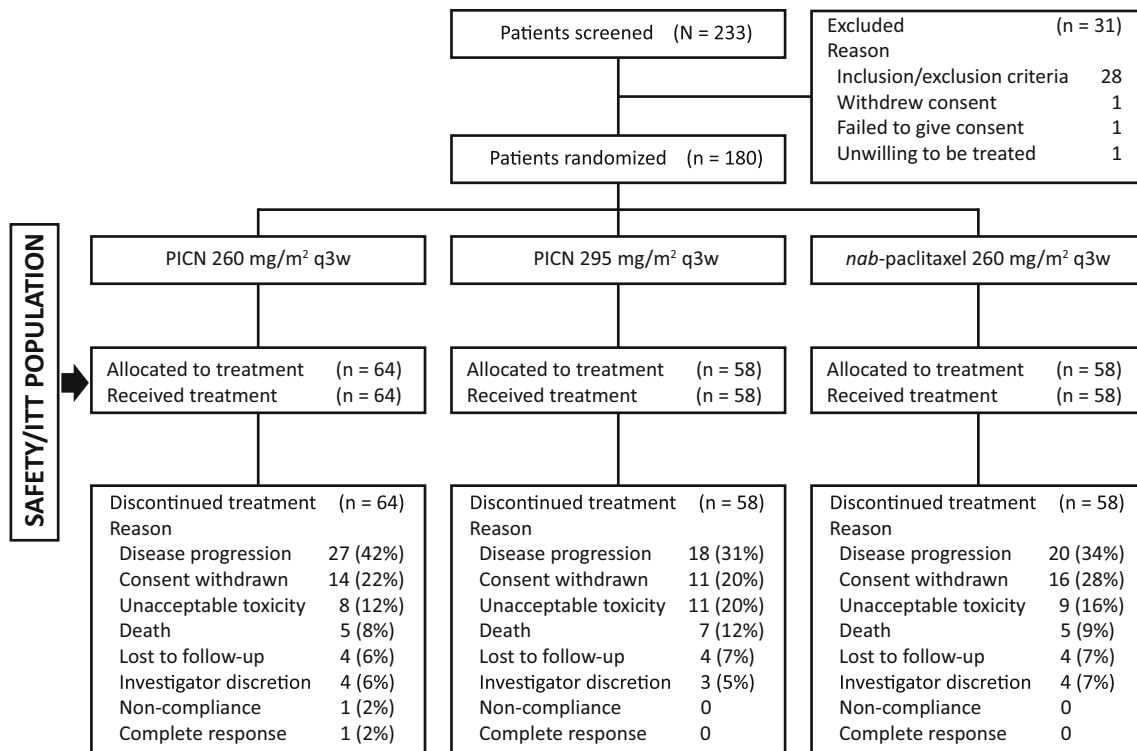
Patients screened (N = 233)

Excluded (n = 31)
Reason
Inclusion/exclusion criteria 28
Withdrew consent 1
Failed to give consent 1
Unwilling to be treated 1

Patients randomized (n = 180)

SAFETY/ITT POPULATION

PICN 260 mg/m$^2$ q3w

PICN 295 mg/m$^2$ q3w

*nab*-paclitaxel 260 mg/m$^2$ q3w

Allocated to treatment (n = 64)
Received treatment (n = 64)

Allocated to treatment (n = 58)
Received treatment (n = 58)

Allocated to treatment (n = 58)
Received treatment (n = 58)

Discontinued treatment (n = 64)
Reason
Disease progression 27 (42%)
Consent withdrawn 14 (22%)
Unacceptable toxicity 8 (12%)
Death 5 (8%)
Lost to follow-up 4 (6%)
Investigator discretion 4 (6%)
Non-compliance 1 (2%)
Complete response 1 (2%)

Discontinued treatment (n = 58)
Reason
Disease progression 18 (31%)
Consent withdrawn 11 (20%)
Unacceptable toxicity 11 (20%)
Death 7 (12%)
Lost to follow-up 4 (7%)
Investigator discretion 3 (5%)
Non-compliance 0
Complete response 0

Discontinued treatment (n = 58)
Reason
Disease progression 20 (34%)
Consent withdrawn 16 (28%)
Unacceptable toxicity 9 (16%)
Death 5 (9%)
Lost to follow-up 4 (7%)
Investigator discretion 4 (7%)
Non-compliance 0
Complete response 0